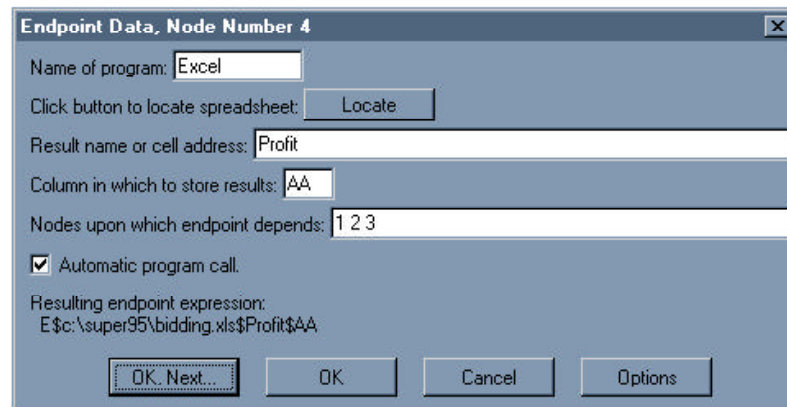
Endpoint Data, Node Number 4

Name of program: Excel

Click button to locate spreadsheet: Locate

Result name or cell address: Profit

Column in which to store results: AA

Nodes upon which endpoint depends: 1 2 3

Automatic program call.

Resulting endpoint expression:
E\$c:\super95\bidding.xls\$Profit\$AA

OK, Next... OK Cancel Options